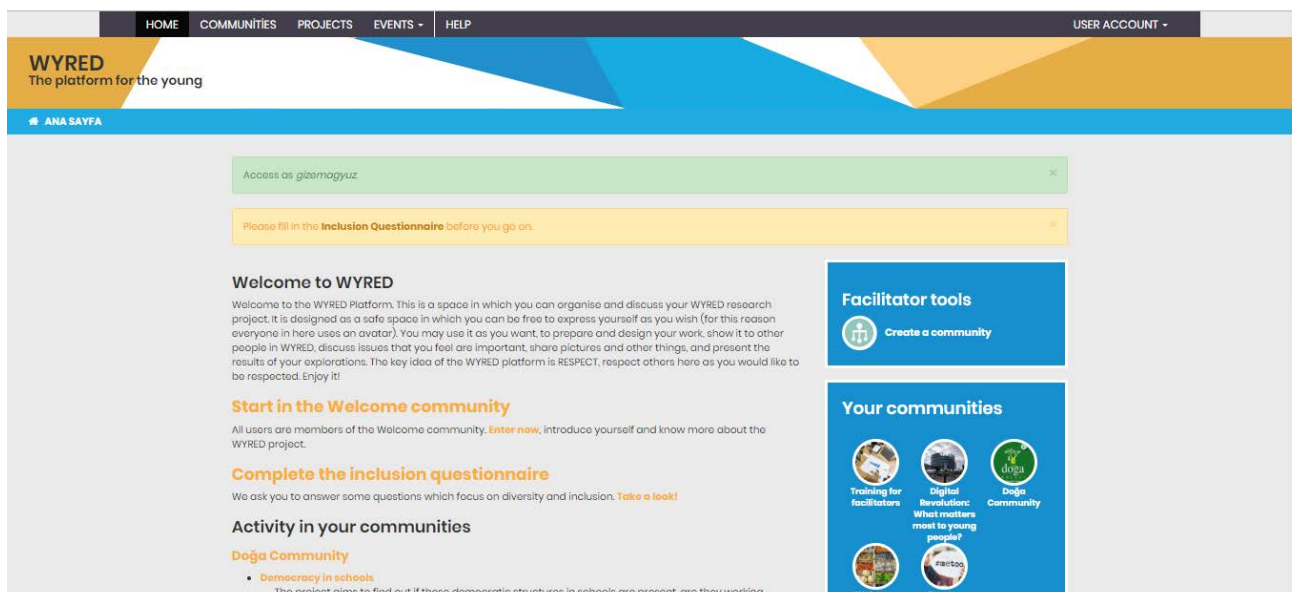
HOME COMMUNITIES PROJECTS EVENTS ▾ HELP USER ACCOUNT ▾

WYRED
The platform for the young

ANA SAYFA

Access as gizemagyuz ×

Please fill in the Inclusion Questionnaire before you go on. ×

Welcome to WYRED

Welcome to the WYRED Platform. This is a space in which you can organise and discuss your WYRED research project. It is designed as a safe space in which you can be free to express yourself as you wish (for this reason everyone in here uses an avatar). You may use it as you want, to prepare and design your work, show it to other people in WYRED, discuss issues that you feel are important, share pictures and other things, and present the results of your explorations. The key idea of the WYRED platform is RESPECT, respect others here as you would like to be respected. Enjoy it!

Start in the Welcome community

All users are members of the Welcome community. Enter now, introduce yourself and know more about the WYRED project.

Complete the inclusion questionnaire

We ask you to answer some questions which focus on diversity and inclusion. Take a look!

Activity in your communities

Doğa Community

• Democracy in schools
The project aims to find out if these democratic structures in schools are present, are they working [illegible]

Facilitator tools

Create a community

Your communities

Training for facilitators

Digital Revolution: What matters most to young people?

doğa
Doğa Community

#metoo